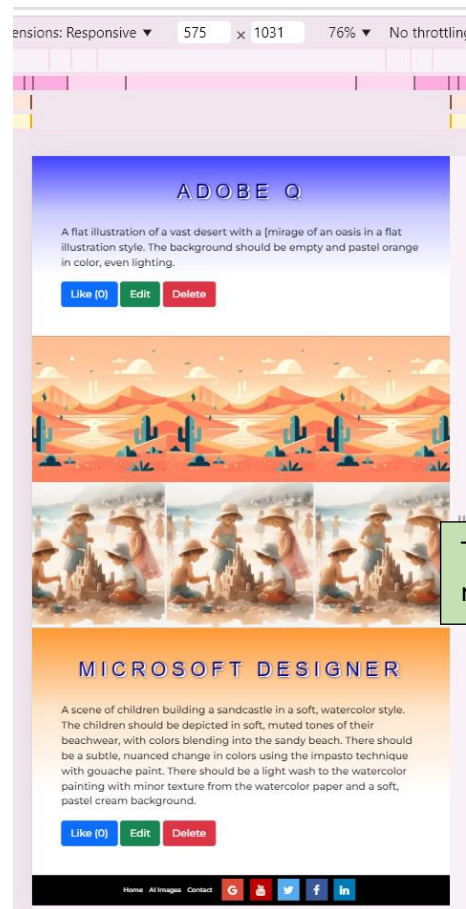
ensions: Responsive ▼ 575 × 1031 76% ▼ No throttlin

ADOBE Q

A flat illustration of a vast desert with a [mirage of an oasis in a flat illustration style. The background should be empty and pastel orange in color, even lighting.

Like (0) Edit Delete

MICROSOFT DESIGNER

A scene of children building a sandcastle in a soft, watercolor style. The children should be depicted in soft, muted tones of their beachwear, with colors blending into the sandy beach. There should be a subtle, nuanced change in colors using the impasto technique with gouache paint. There should be a light wash to the watercolor painting with minor texture from the watercolor paper and a soft, pastel cream background.

Like (0) Edit Delete

Home AI Images Contact G f in